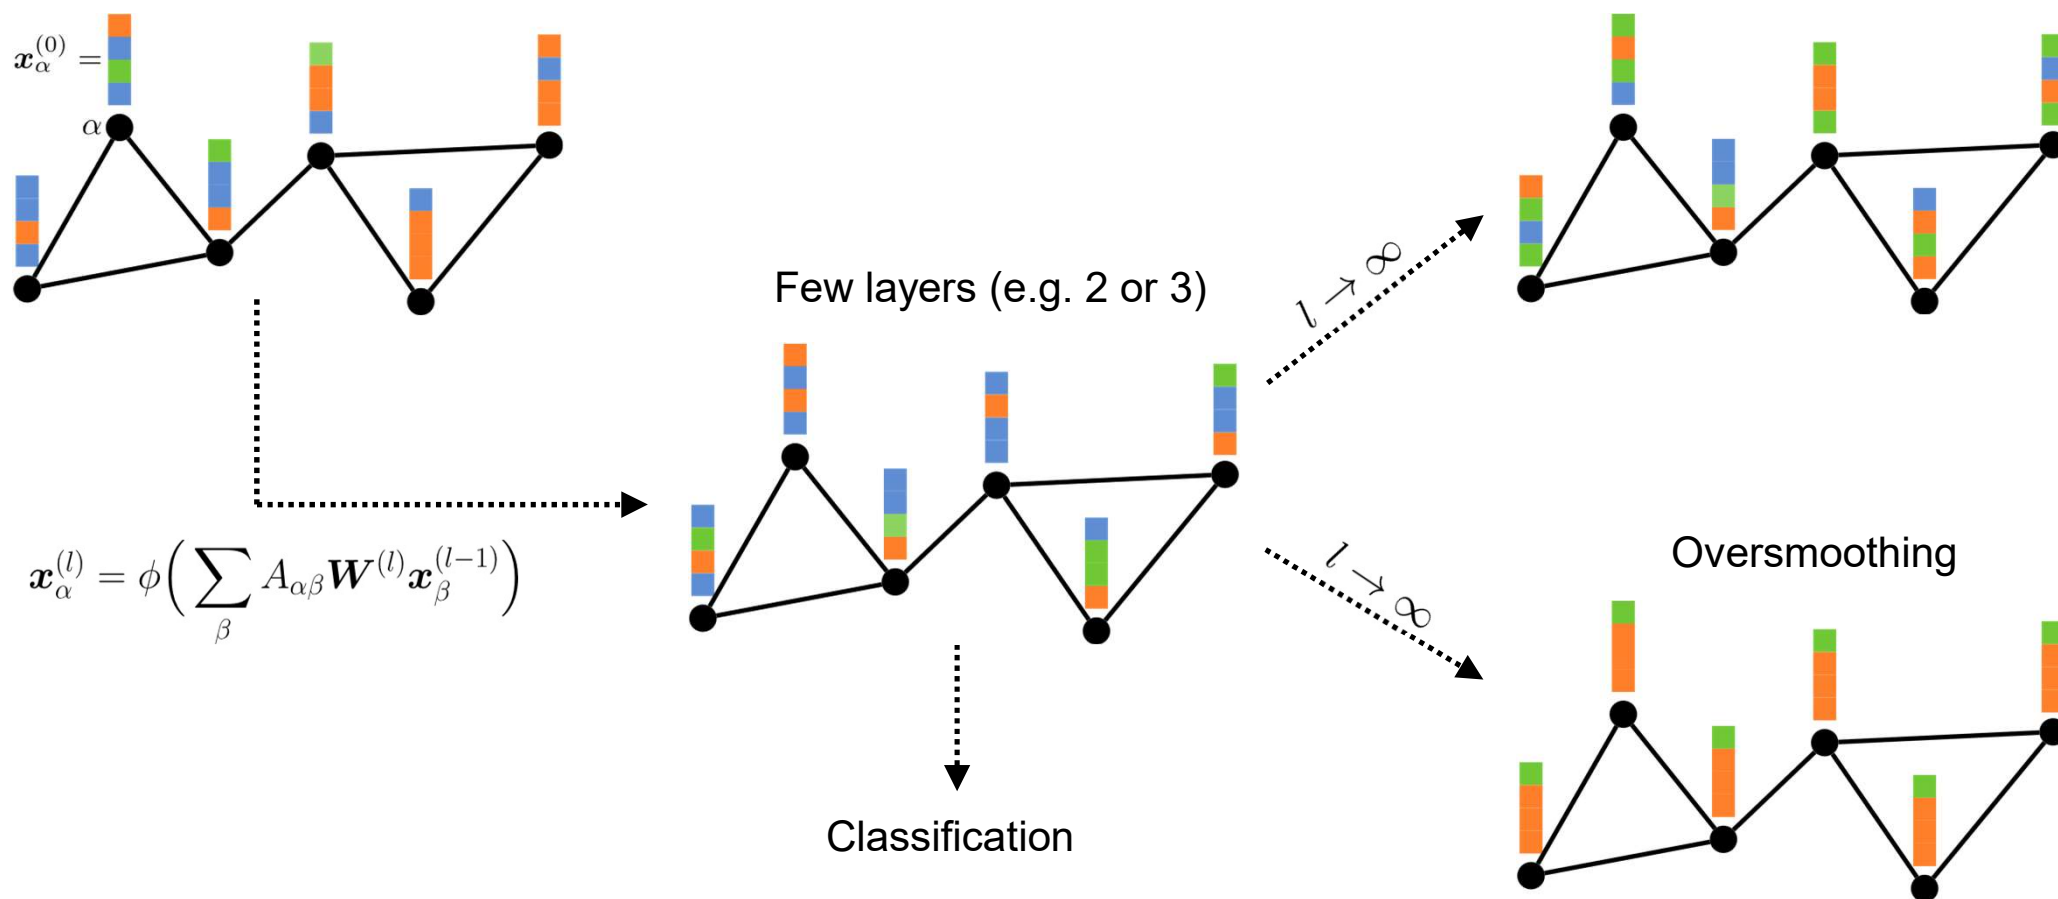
$\boldsymbol{x}_\alpha^{(0)} =$

$\alpha$

Few layers (e.g. 2 or 3)

$l \to \infty$

$\boldsymbol{x}_\alpha^{(l)} = \phi\left(\sum_\beta A_{\alpha\beta} \boldsymbol{W}^{(l)} \boldsymbol{x}_\beta^{(l-1)}\right)$

$l \to \infty$

Oversmoothing

Classification